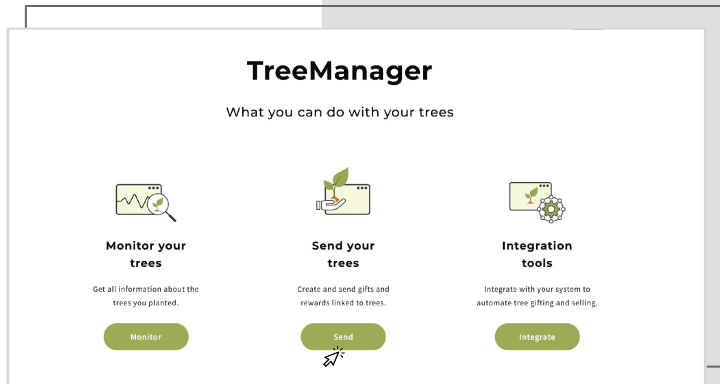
TreeManager

What you can do with your trees

Monitor your trees

Get all information about the trees you planted.

Monitor

Send your trees

Create and send gifts and rewards linked to trees.

Send

Integration tools

Integrate with your system to automate tree gifting and selling.

Integrate